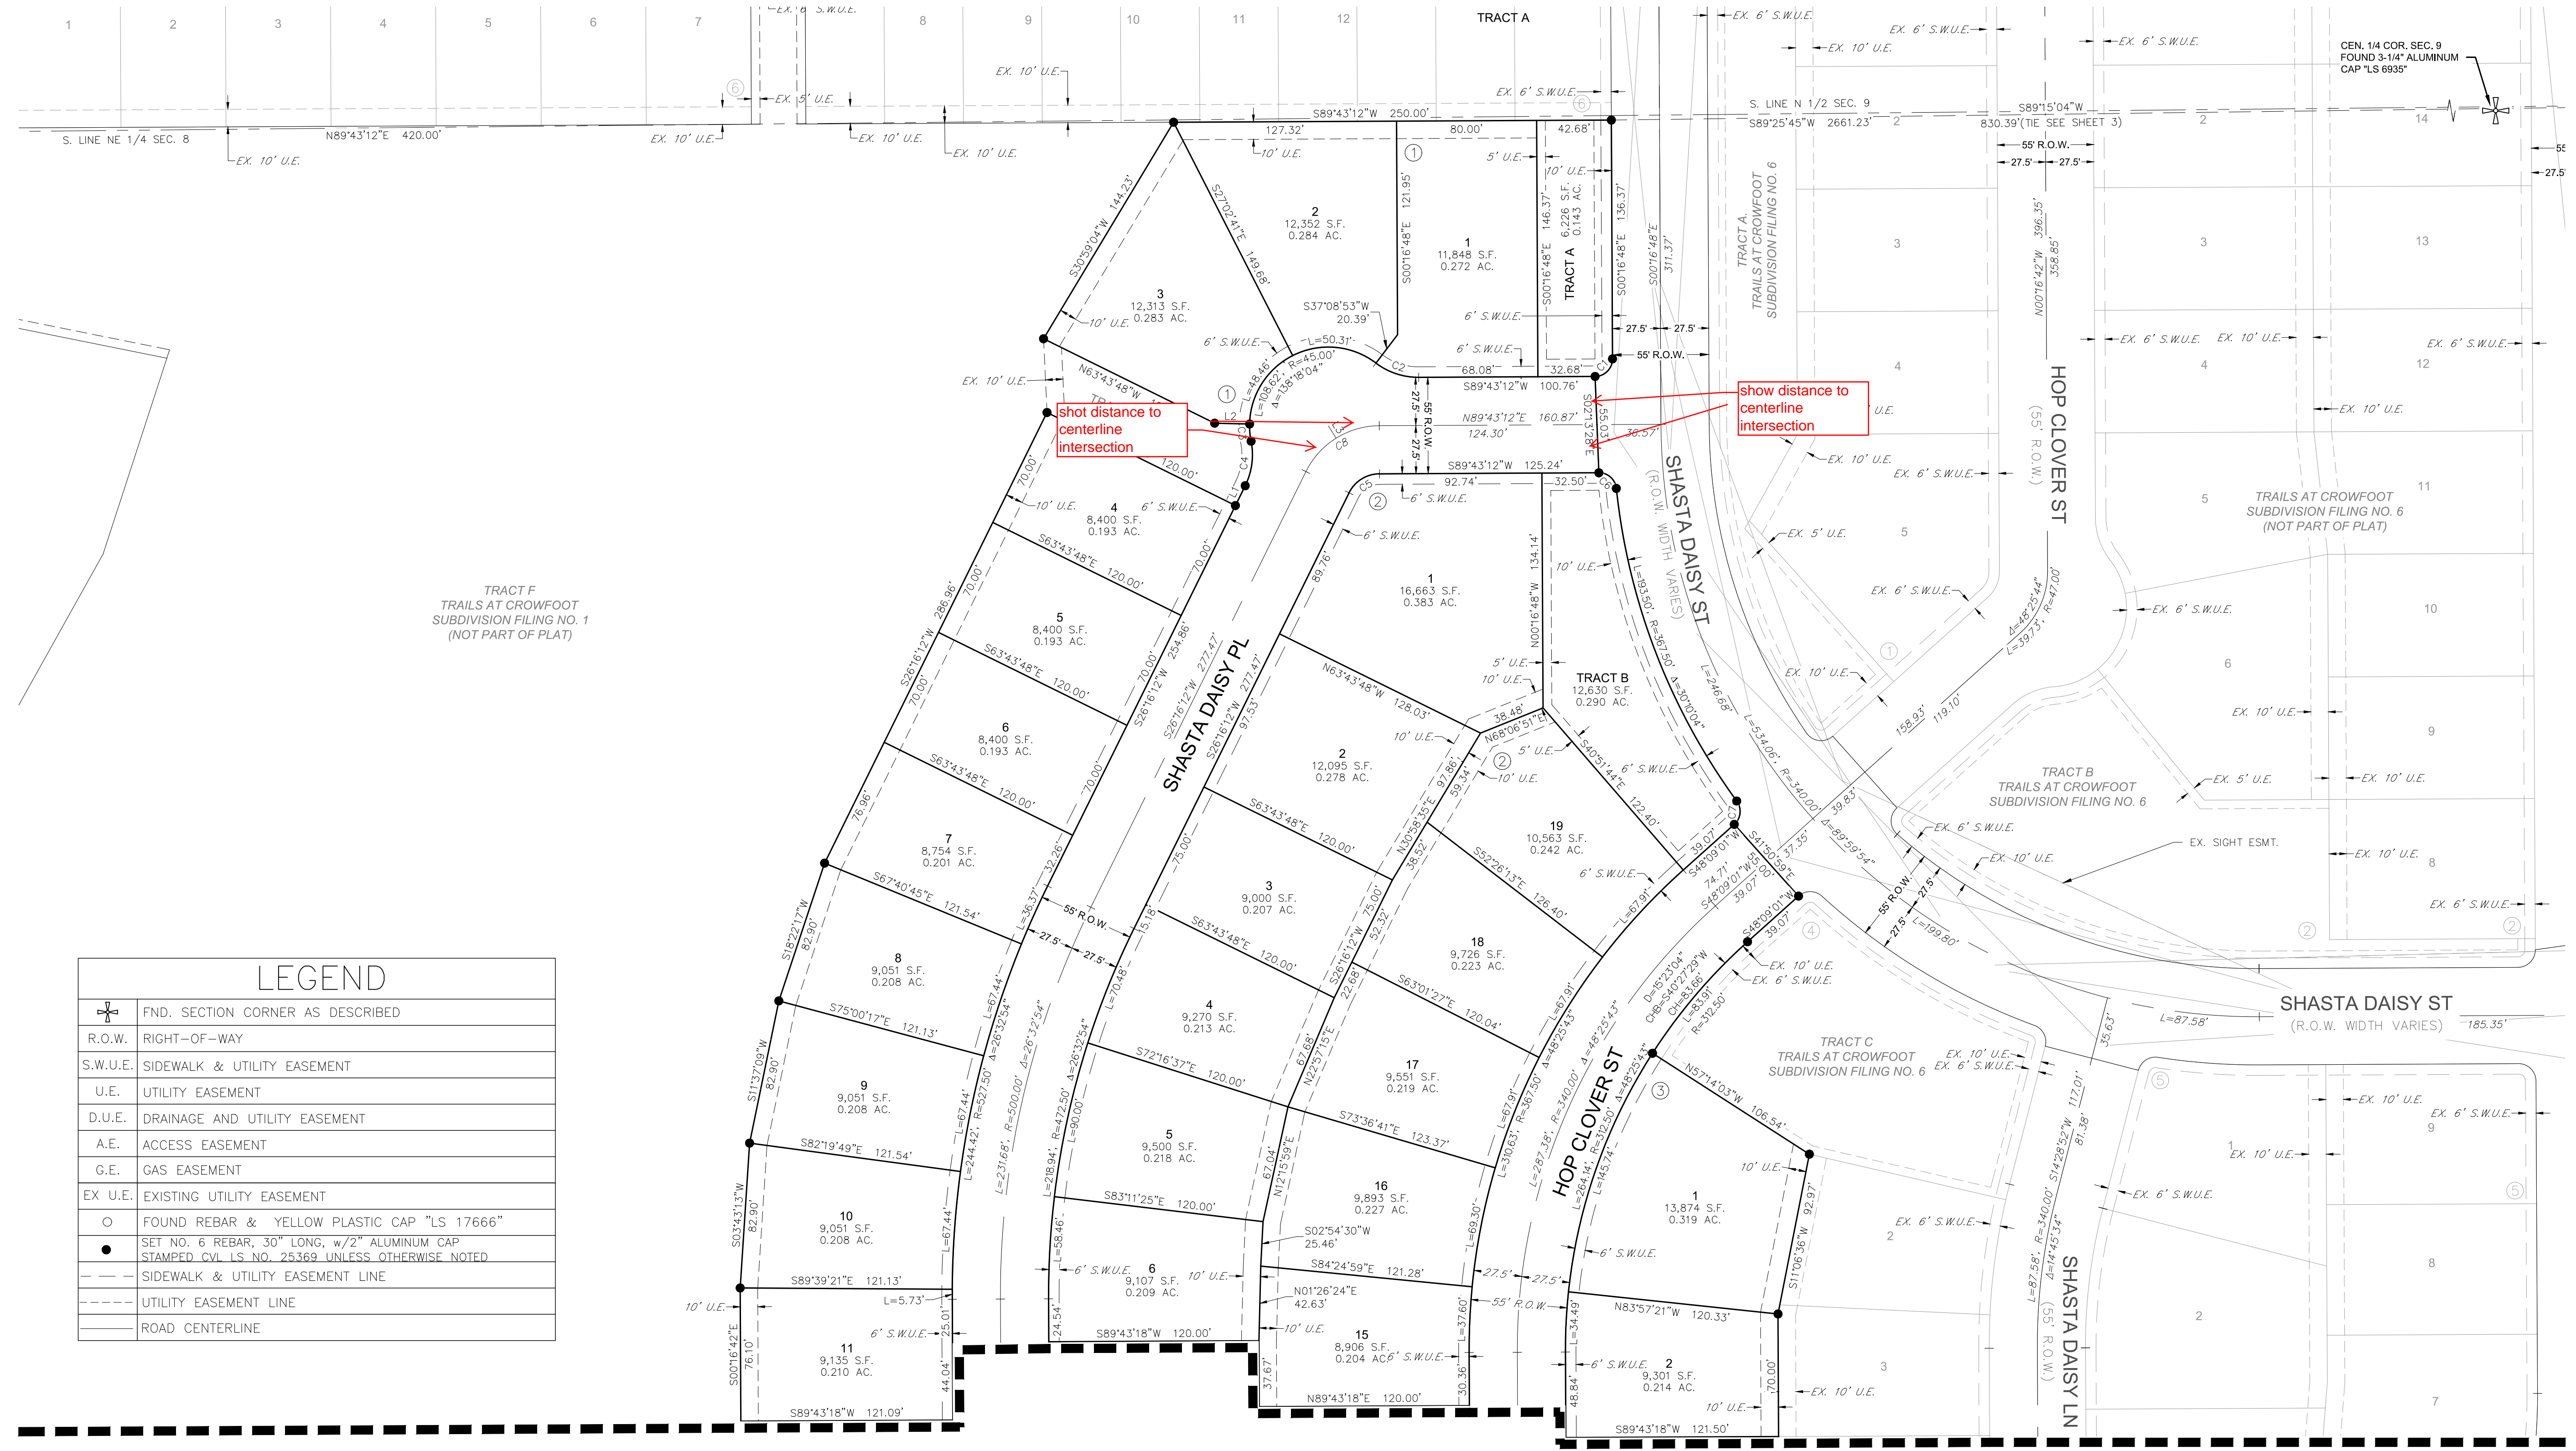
1 2 3 4 5 6 7 8 9 10 11 12

TRACT A

EX. 6' S.W.U.E.

EX. 10' U.E.

EX. 5' U.E.

S. LINE NE 1/4 SEC. 8

N89°43'12"E 420.00'

EX. 10' U.E.

S89°43'12"W 250.00'

127.32'

80.00'

42.68'

10' U.E.

5' U.E.

S. LINE N 1/2 SEC. 9

S89°25'45"W 2661.23'

S89°15'04"W 830.39'(TIE SEE SHEET 3)

55' R.O.W.

27.5' 27.5'

CEN. 1/4 COR. SEC. 9 FOUND 3-1/4" ALUMINUM CAP "LS 6935"

EX. 6' S.W.U.E.

EX. 10' U.E.

2

12,352 S.F.
0.284 AC.

1

11,848 S.F.
0.272 AC.

TRACT A
6,226 S.F.
0.143 AC.

146.37'

136.37'

S00°16'48"E 121.95'

S27°02'41"E 149.68'

S30°59'04"W 144.23'

3

12,313 S.F.
0.283 AC.

S37°08'53"W 20.39'

L=50.31'

R=45.00'

Δ=138°18'04"

L=108.62'

6' S.W.U.E.

C2

68.08'

32.68'

S89°43'12"W 100.76'

N89°43'12"E 160.87'

124.30'

55' R.O.W.

27.5'

S89°43'12"W 125.24'

92.74'

32.50'

shot distance to centerline intersection

show distance to centerline intersection

TRACT A, TRAILS AT CROWFOOT SUBDIVISION FILING NO. 6

S00°16'48"E 311.37'

N00°16'42"W 396.35' 358.85'

HOP CLOVER ST (55' R.O.W.)

SHASTA DAISY ST (R.O.W. WIDTH VARIES)

TRAILS AT CROWFOOT SUBDIVISION FILING NO. 6 (NOT PART OF PLAT)

TRACT F
TRAILS AT CROWFOOT SUBDIVISION FILING NO. 1
(NOT PART OF PLAT)

N63°43'48"W

120.00'

4

8,400 S.F.
0.193 AC.

S63°43'48"E 120.00'

5

8,400 S.F.
0.193 AC.

6

8,400 S.F.
0.193 AC.

7

8,754 S.F.
0.201 AC.

S67°40'45"E 121.54'

8

9,051 S.F.
0.208 AC.

S75°00'17"E 121.13'

9

9,051 S.F.
0.208 AC.

S82°19'49"E 121.54'

10

9,051 S.F.
0.208 AC.

S89°39'21"E 121.13'

11

9,135 S.F.
0.210 AC.

S89°43'18"W 121.09'

S26°16'12"W 286.96'

S18°22'17"W 82.90'

S11°37'09"W 82.90'

S03°43'13"W 82.90'

S00°16'42"E 76.10'

SHASTA DAISY PL

55' R.O.W.

S26°16'12"W 277.47'

1

16,663 S.F.
0.383 AC.

N00°16'48"W 134.14'

TRACT B

12,630 S.F.
0.290 AC.

N63°43'48"W 128.03'

2

12,095 S.F.
0.278 AC.

3

9,000 S.F.
0.207 AC.

4

9,270 S.F.
0.213 AC.

S72°16'37"E 120.00'

5

9,500 S.F.
0.218 AC.

S83°11'25"E 120.00'

6

9,107 S.F.
0.209 AC.

S89°43'18"W 120.00'

19

10,563 S.F.
0.242 AC.

18

9,726 S.F.
0.223 AC.

S63°01'27"E 120.04'

17

9,551 S.F.
0.219 AC.

S73°36'41"E 123.37'

16

9,893 S.F.
0.227 AC.

S02°54'30"W 25.46'

S84°24'59"E 121.28'

N01°26'24"E 42.63'

15

8,906 S.F.
0.204 AC.

N89°43'18"E 120.00'

HOP CLOVER ST

1

13,874 S.F.
0.319 AC.

N57°14'03"W 106.54'

S11°06'36"W 92.97'

N83°57'21"W 120.33'

2

9,301 S.F.
0.214 AC.

S89°43'18"W 121.50'

TRACT C
TRAILS AT CROWFOOT SUBDIVISION FILING NO. 6

TRACT B
TRAILS AT CROWFOOT SUBDIVISION FILING NO. 6

EX. SIGHT ESMT.

SHASTA DAISY ST
(R.O.W. WIDTH VARIES)

185.35'

L=87.58'

SHASTA DAISY LN (55' R.O.W.)

LEGEND

| | |
|---|---|
| ⌖ | FND. SECTION CORNER AS DESCRIBED |
| R.O.W. | RIGHT-OF-WAY |
| S.W.U.E. | SIDEWALK & UTILITY EASEMENT |
| U.E. | UTILITY EASEMENT |
| D.U.E. | DRAINAGE AND UTILITY EASEMENT |
| A.E. | ACCESS EASEMENT |
| G.E. | GAS EASEMENT |
| EX U.E. | EXISTING UTILITY EASEMENT |
| ○ | FOUND REBAR & YELLOW PLASTIC CAP "LS 17666" |
| ● | SET NO. 6 REBAR, 30" LONG, w/2" ALUMINUM CAP STAMPED CVL LS NO. 25369 UNLESS OTHERWISE NOTED |
| — — — | SIDEWALK & UTILITY EASEMENT LINE |
| - - - - | UTILITY EASEMENT LINE |
| —— | ROAD CENTERLINE |